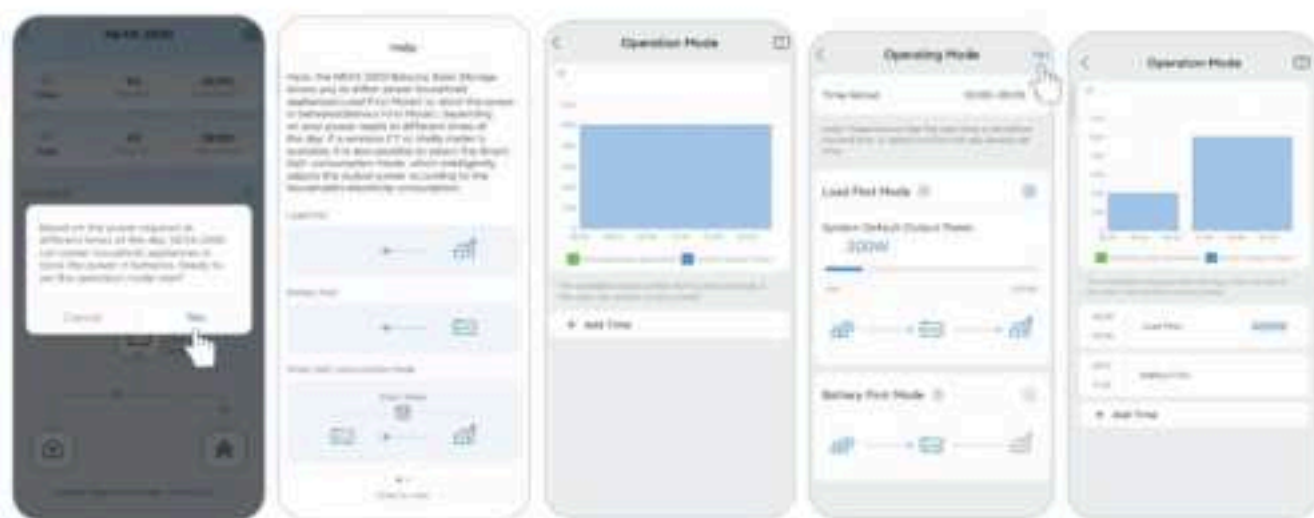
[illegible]

Based on the power required at different times of the day, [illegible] can power household appliances or store the power in batteries. Ready to set the operation mode now?

Cancel

Yes

Help

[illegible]

Load First

Battery First

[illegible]

Operation Mode

Add Time

Operating Mode

Time Period

Load First Mode

System Default Output Power

300W

Battery First Mode

Operation Mode

Load First

Battery First

Add Time